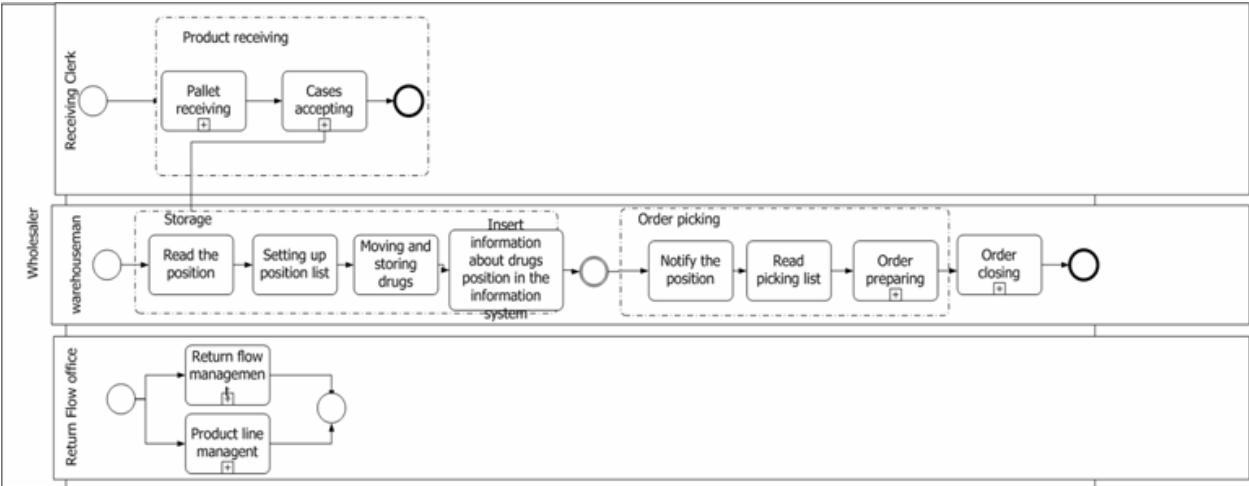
Wholesaler

Receiving Clerk

Product receiving

Pallet receiving

Cases accepting

warehouseman

Storage

Read the position

Setting up position list

Moving and storing drugs

Insert information about drugs position in the information system

Order picking

Notify the position

Read picking list

Order preparing

Order closing

Return Flow office

Return flow managemen

Product line managent